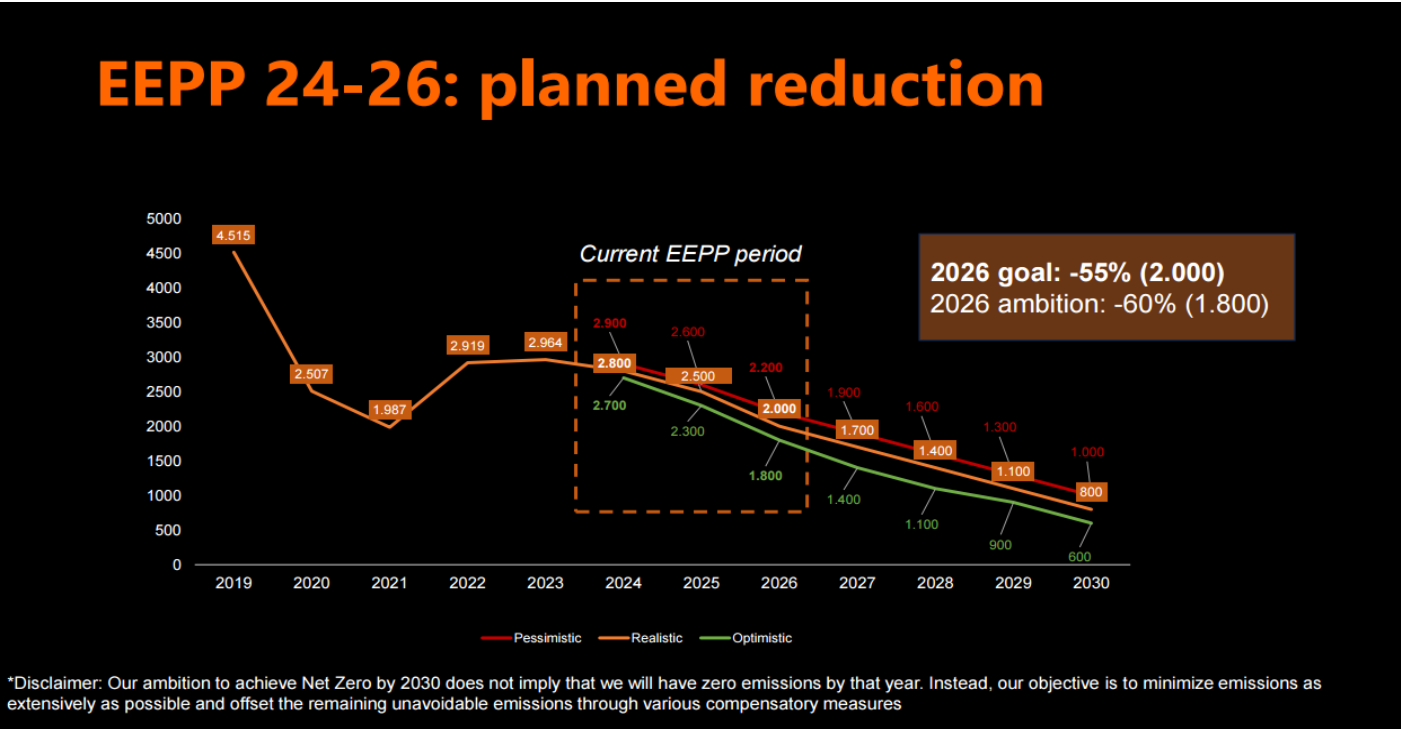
EEPP 24-26: planned reduction

Current EEPP period

2026 goal: -55% (2.000)
2026 ambition: -60% (1.800)

5000
4500
4000
3500
3000
2500
2000
1500
1000
500
0

4.515
2.507
1.987
2.919
2.964
2.900
2.800
2.700
2.600
2.500
2.300
2.200
2.000
1.800
1.900
1.700
1.400
1.600
1.400
1.100
1.300
1.100
900
1.000
800
600

2019 2020 2021 2022 2023 2024 2025 2026 2027 2028 2029 2030

Pessimistic
Realistic
Optimistic

*Disclaimer: Our ambition to achieve Net Zero by 2030 does not imply that we will have zero emissions by that year. Instead, our objective is to minimize emissions as extensively as possible and offset the remaining unavoidable emissions through various compensatory measures